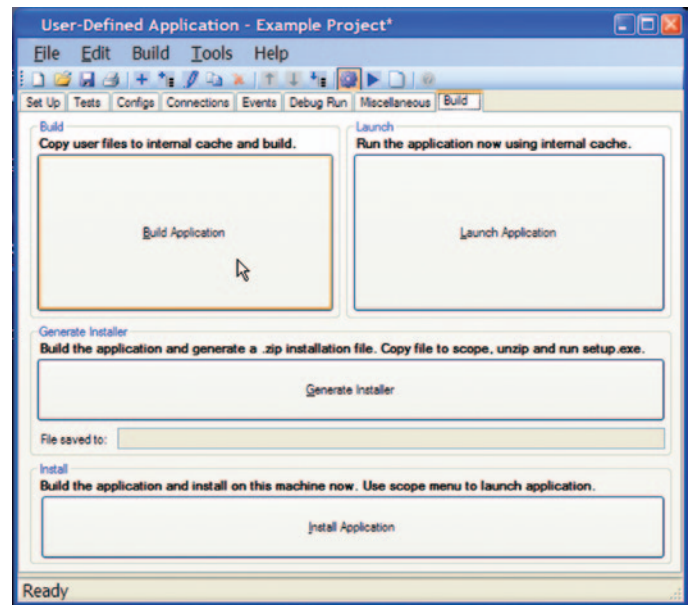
User-Defined Application - Example Project*

File Edit Build Tools Help

Set Up | Tests | Configs | Connections | Events | Debug Run | Miscellaneous | Build

Build
Copy user files to internal cache and build.

Build Application

Launch
Run the application now using internal cache.

Launch Application

Generate Installer
Build the application and generate a .zip installation file. Copy file to scope, unzip and run setup.exe.

Generate Installer

File saved to:

Install
Build the application and install on this machine now. Use scope menu to launch application.

Install Application

Ready